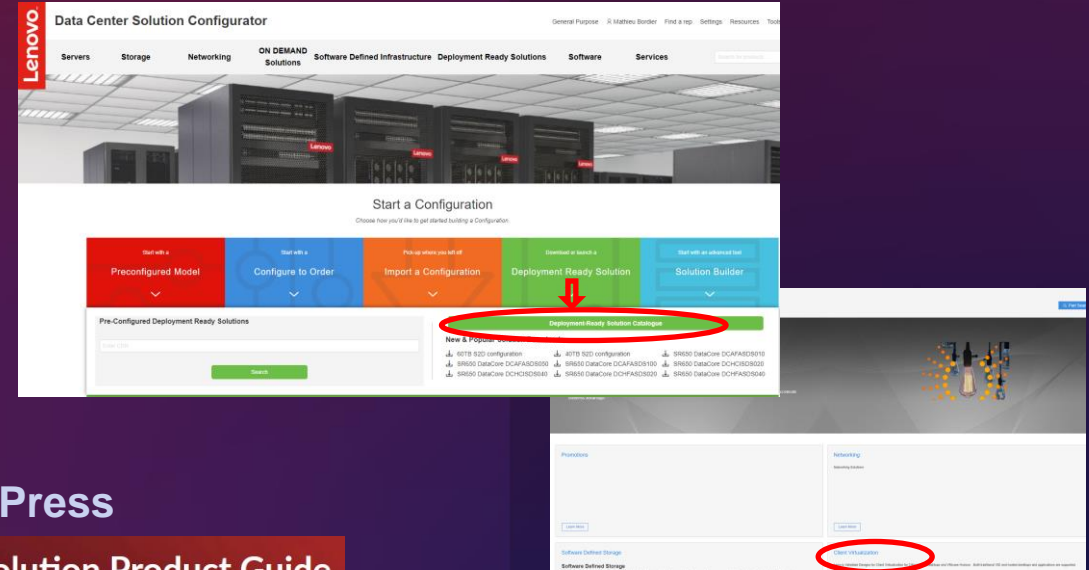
Lenovo

Data Center Solution Configurator

General Purpose Mathieu Bordier Find a rep Settings Resources Tools

Servers Storage Networking ON DEMAND Solutions Software Defined Infrastructure Deployment Ready Solutions Software Services

Search for products

Start a Configuration

Choose how you'd like to get started building a Configuration.

Start with a
Preconfigured Model

Start with a
Configure to Order

Pick up where you left off
Import a Configuration

Download or launch a
Deployment Ready Solution

Start with an advanced tool
Solution Builder

Pre-Configured Deployment Ready Solutions

Enter CDR

Search

Deployment-Ready Solution Catalogue

New & Popular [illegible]

60TB S2D configuration
SR650 DataCore DCAFASDS050
SR630 DataCore DCHCISDS040
40TB S2D configuration
SR650 DataCore DCAFASDS100
SR650 DataCore DCHFASDS020
SR650 DataCore DCAFASDS010
SR650 DataCore DCHCISDS020
SR650 DataCore DCHFASDS040

Promotions

Networking

Learn More

Learn More

Software Defined Storage

Software Defined Storage

Client Virtualization

Press

lution Product Guide